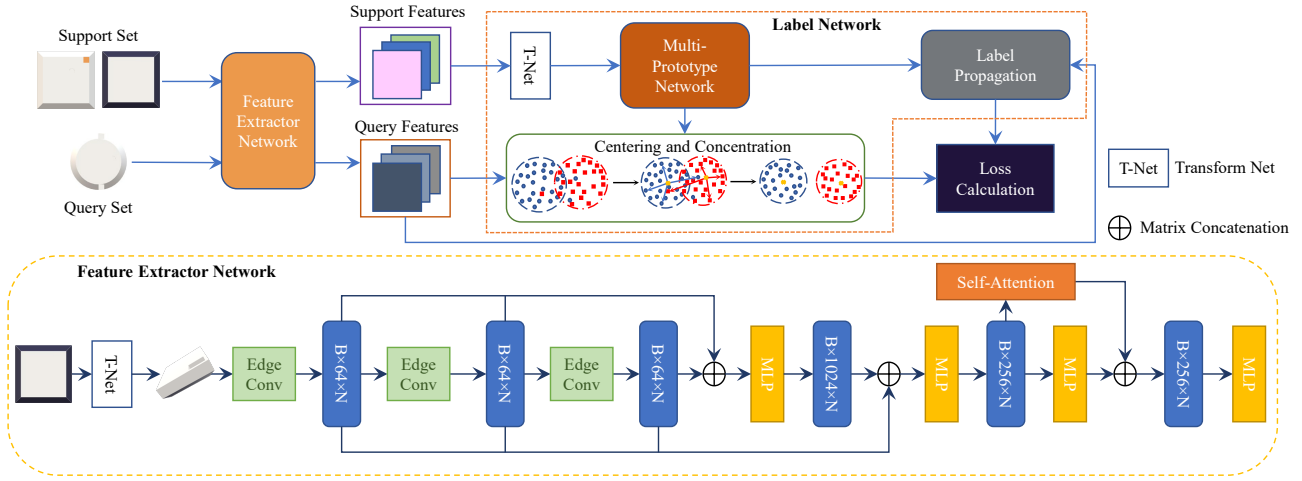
Support Set

Query Set

Feature Extractor Network

Support Features

Query Features

Label Network

T-Net

Multi-Prototype Network

Label Propagation

Centering and Concentration

Loss Calculation

T-Net Transform Net

$\oplus$ Matrix Concatenation

Feature Extractor Network

T-Net

Edge Conv

B×64×N

Edge Conv

B×64×N

Edge Conv

B×64×N

MLP

B×1024×N

MLP

Self-Attention

B×256×N

MLP

B×256×N

MLP